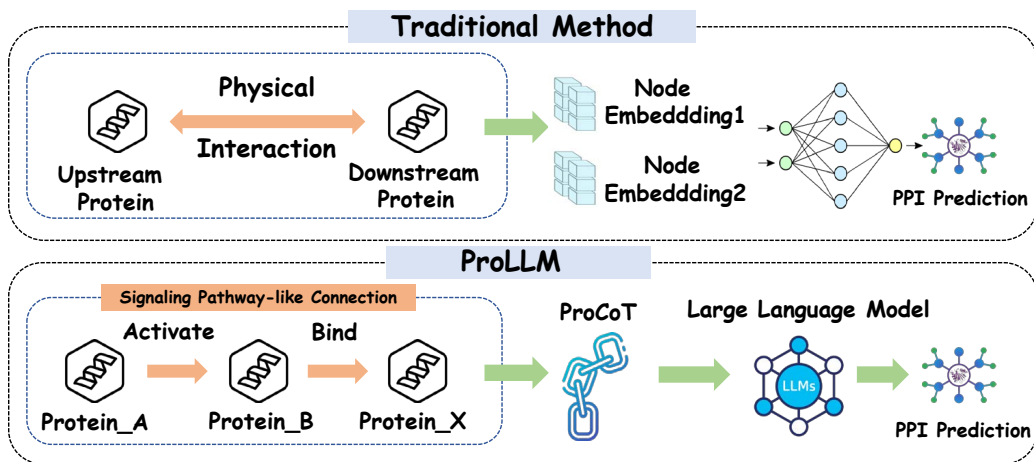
Traditional Method

Physical
Interaction

Upstream Protein

Downstream Protein

Node Embeddding1

Node Embeddding2

PPI Prediction

ProLLM

Signaling Pathway-like Connection

Activate

Bind

Protein_A

Protein_B

Protein_X

ProCoT

Large Language Model

LLMs

PPI Prediction